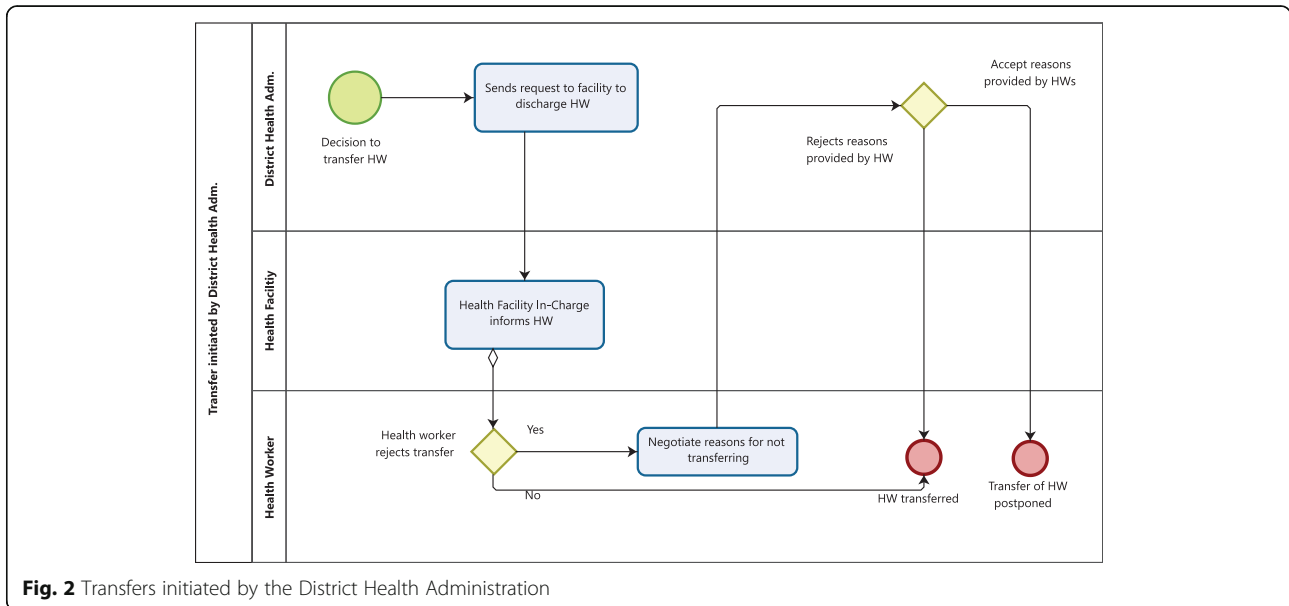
Transfer initiated by District Health Adm.

District Health Adm.

Decision to transfer HW

Sends request to facility to discharge HW

Accept reasons provided by HWs

Rejects reasons provided by HW

Health Facility

Health Facility In-Charge informs HW

Health Worker

Health worker rejects transfer

Yes

No

Negotiate reasons for not transferring

HW transferred

Transfer of HW postponed

**Fig. 2** Transfers initiated by the District Health Administration